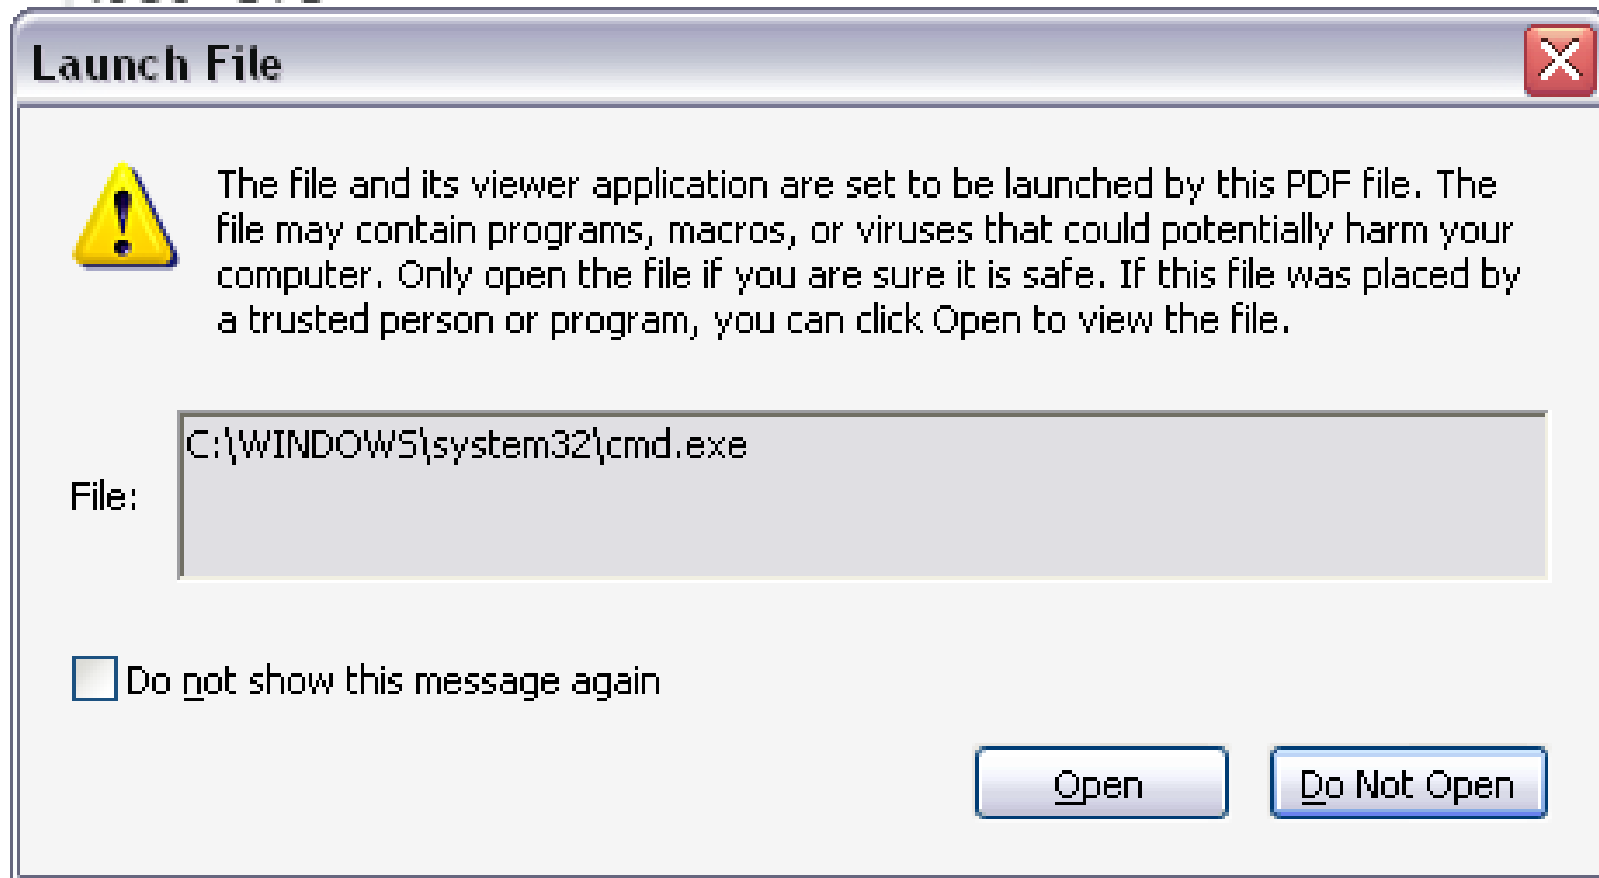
Launch File

The file and its viewer application are set to be launched by this PDF file. The file may contain programs, macros, or viruses that could potentially harm your computer. Only open the file if you are sure it is safe. If this file was placed by a trusted person or program, you can click Open to view the file.

File: C:\WINDOWS\system32\cmd.exe

Do not show this message again

Open

Do Not Open